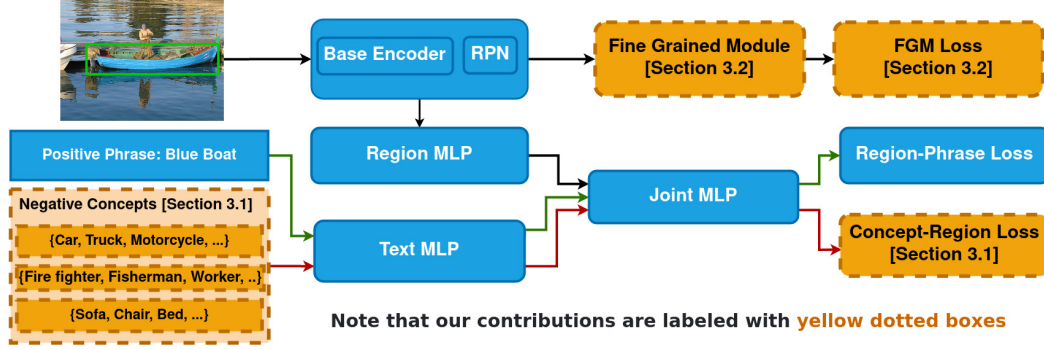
Base Encoder

RPN

Fine Grained Module [Section 3.2]

FGM Loss [Section 3.2]

Positive Phrase: Blue Boat

Region MLP

Region-Phrase Loss

Negative Concepts [Section 3.1]

{Car, Truck, Motorcycle, ...}

{Fire fighter, Fisherman, Worker, ..}

{Sofa, Chair, Bed, ...}

Text MLP

Joint MLP

Concept-Region Loss [Section 3.1]

Note that our contributions are labeled with yellow dotted boxes